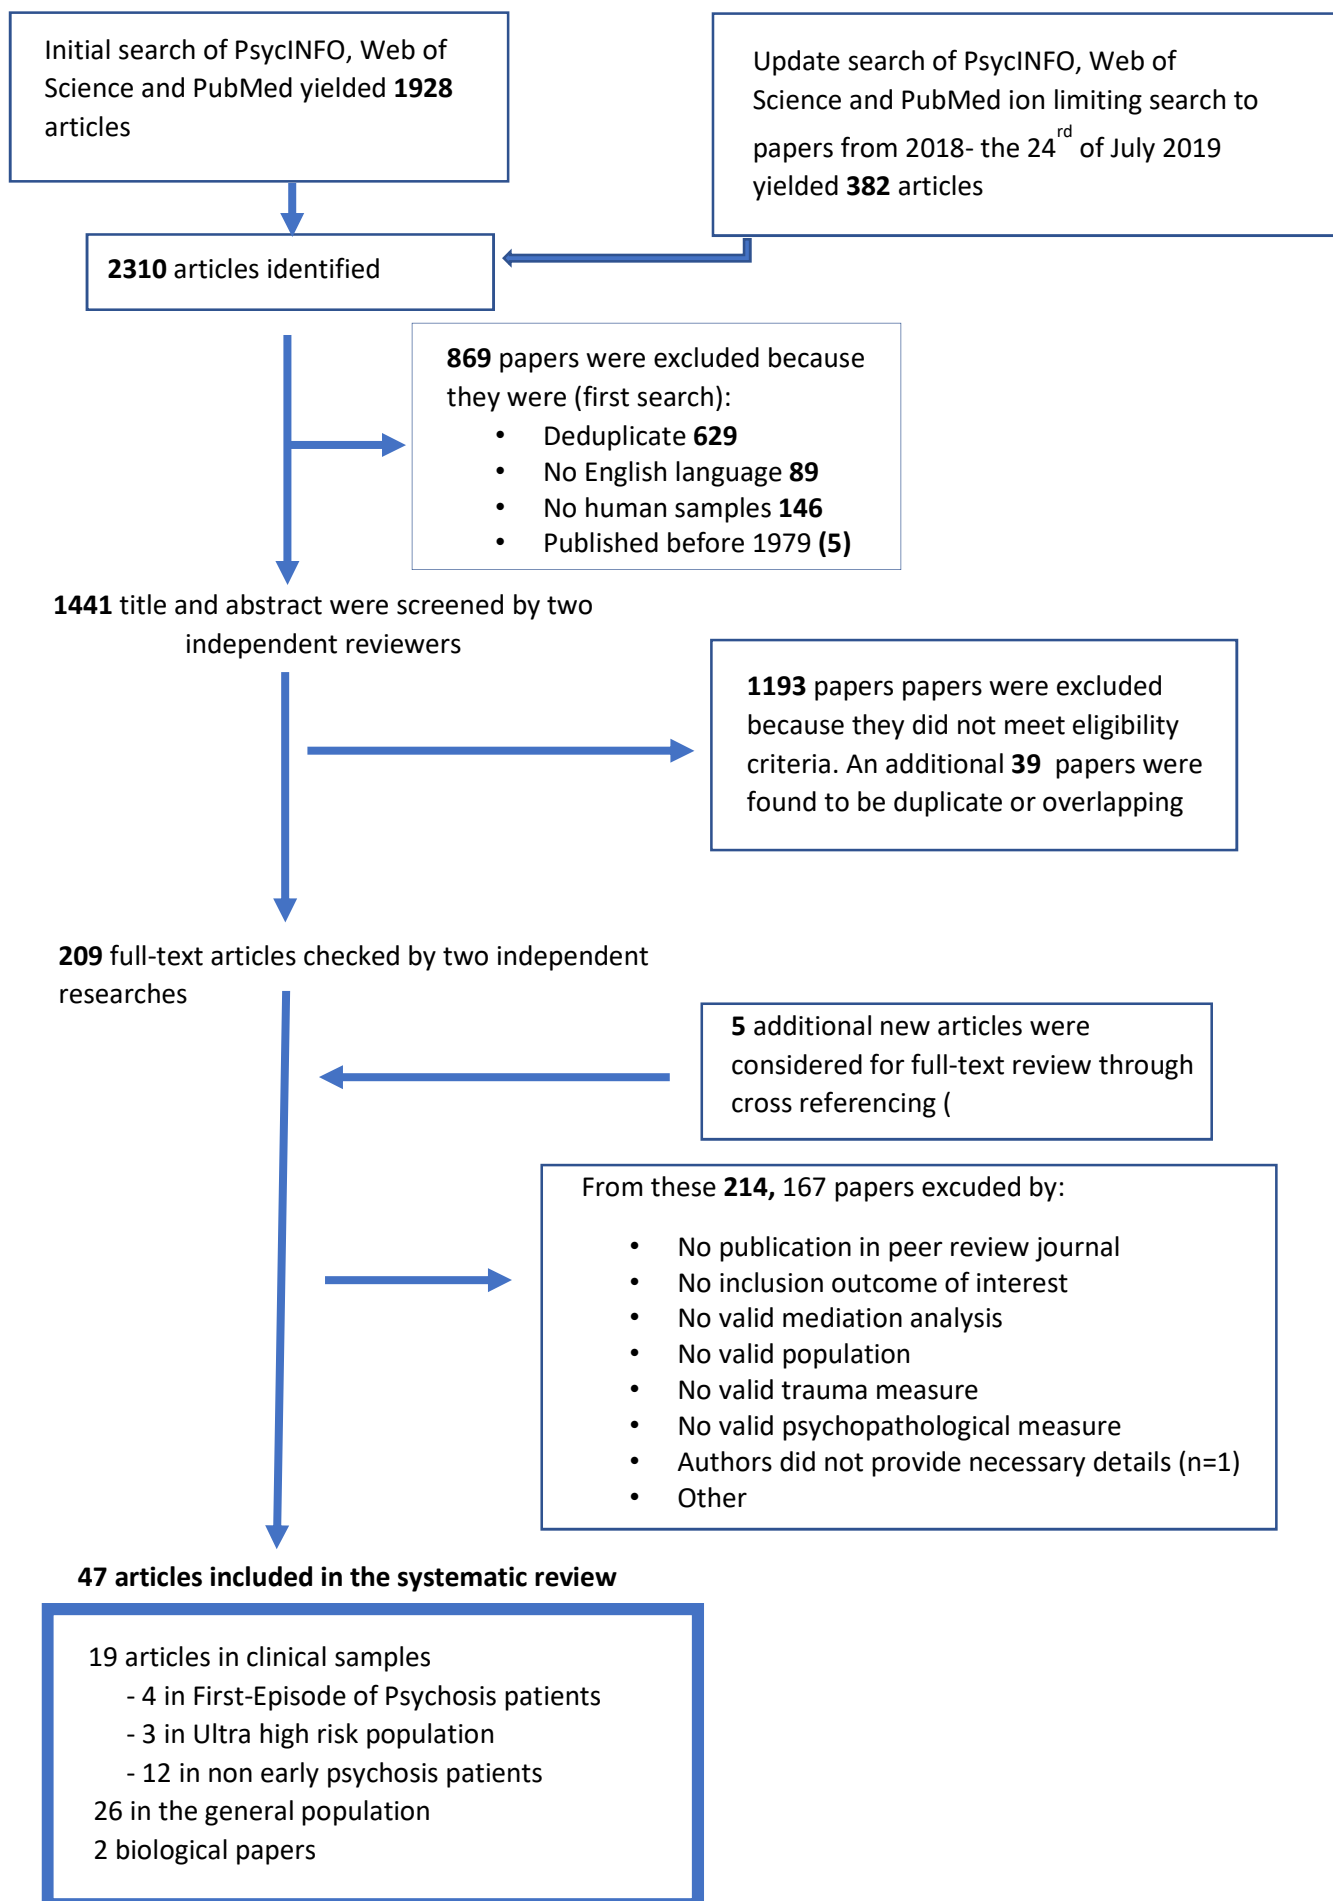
Initial search of PsycINFO, Web of Science and PubMed yielded **1928** articles

Update search of PsycINFO, Web of Science and PubMed ion limiting search to papers from 2018- the 24$^{rd}$ of July 2019 yielded **382** articles

**2310** articles identified

**869** papers were excluded because they were (first search):
- Deduplicate **629**
- No English language **89**
- No human samples **146**
- Published before 1979 **(5)**

**1441** title and abstract were screened by two independent reviewers

**1193** papers papers were excluded because they did not meet eligibility criteria. An additional **39** papers were found to be duplicate or overlapping

**209** full-text articles checked by two independent researches

**5** additional new articles were considered for full-text review through cross referencing (

From these **214,** 167 papers excuded by:
- No publication in peer review journal
- No inclusion outcome of interest
- No valid mediation analysis
- No valid population
- No valid trauma measure
- No valid psychopathological measure
- Authors did not provide necessary details (n=1)
- Other

**47 articles included in the systematic review**

19 articles in clinical samples
- 4 in First-Episode of Psychosis patients
- 3 in Ultra high risk population
- 12 in non early psychosis patients
26 in the general population
2 biological papers